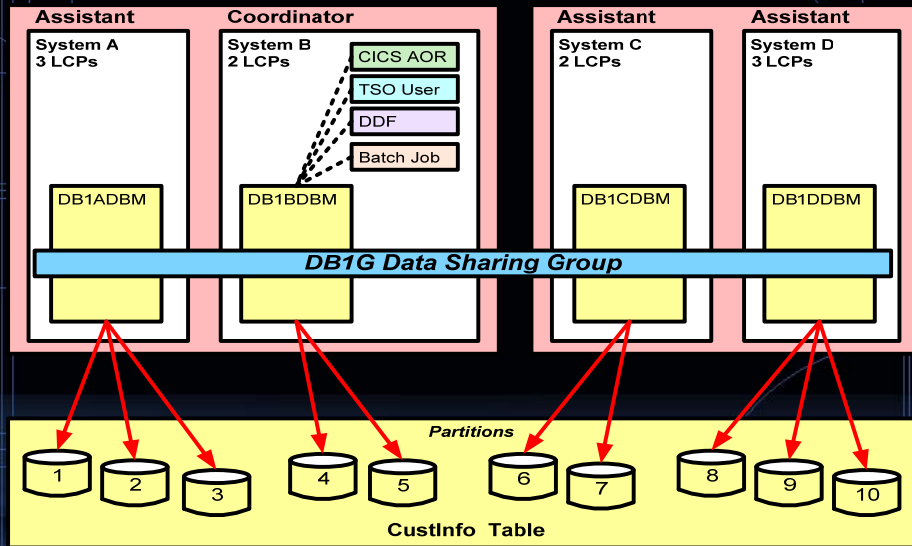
Assistant

System A
3 LCPs

DB1ADBM

Coordinator

System B
2 LCPs

CICS AOR

TSO User

DDF

Batch Job

DB1BDBM

Assistant

System C
2 LCPs

DB1CDBM

Assistant

System D
3 LCPs

DB1DDBM

DB1G Data Sharing Group

Partitions

1 2 3 4 5 6 7 8 9 10

CustInfo Table